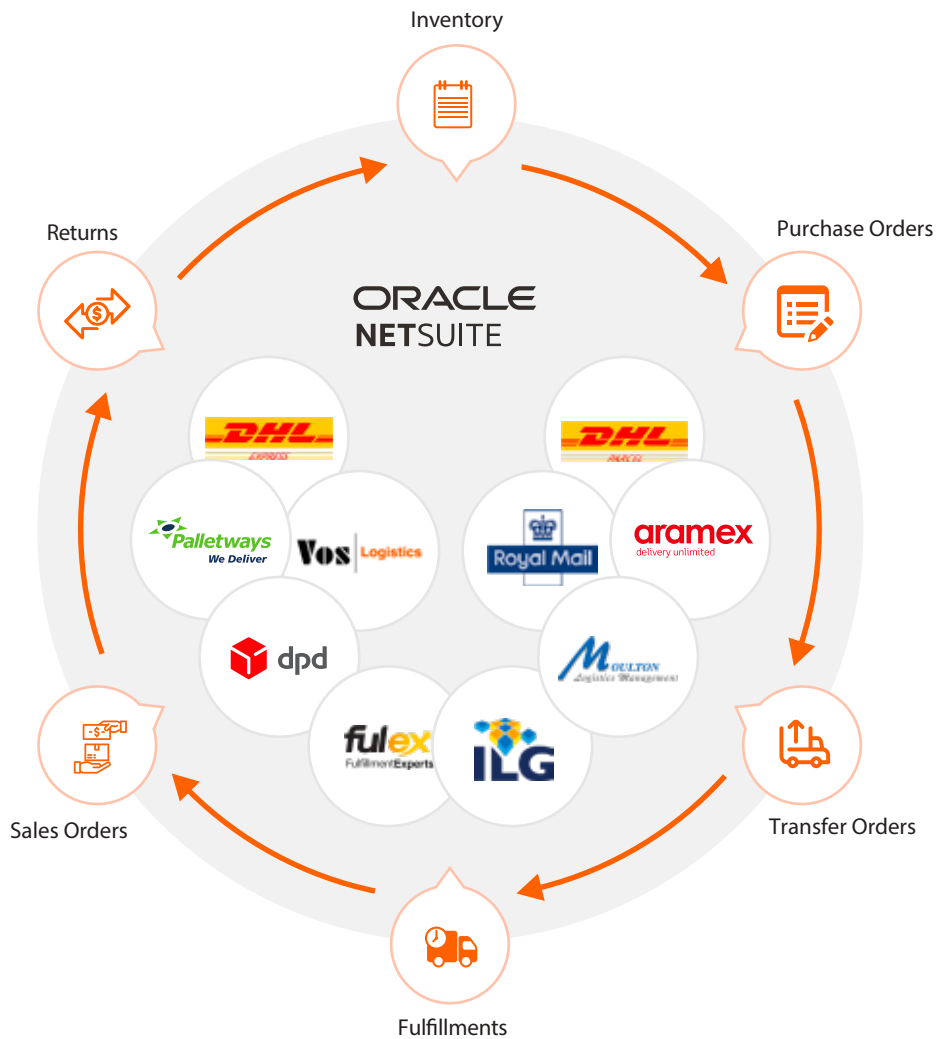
Inventory

Purchase Orders

Transfer Orders

Fulfillments

Sales Orders

Returns

ORACLE
NETSUITE

DHL
EXPRESS

DHL
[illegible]

Palletways
We Deliver

Vos | Logistics

Royal Mail

aramex
delivery unlimited

dpd

MOULTON
Logistics Management

fulex
FulfillmentExperts

ILG